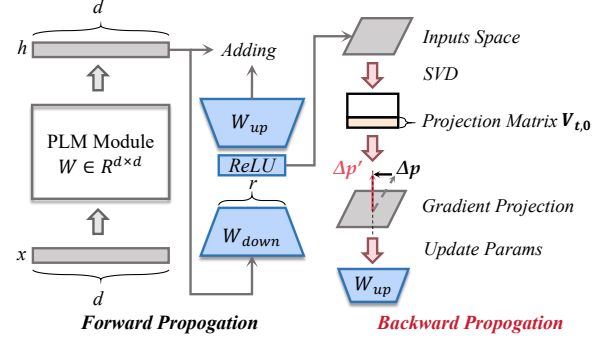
$d$

$h$

Adding

Inputs Space

SVD

PLM Module
$W \in R^{d \times d}$

$W_{up}$

Projection Matrix $\boldsymbol{V_{t,0}}$

$ReLU$

$r$

$\Delta p'$

$\boldsymbol{\Delta p}$

$W_{down}$

Gradient Projection

$x$

Update Params

$d$

$W_{up}$

Forward Propogation

Backward Propogation